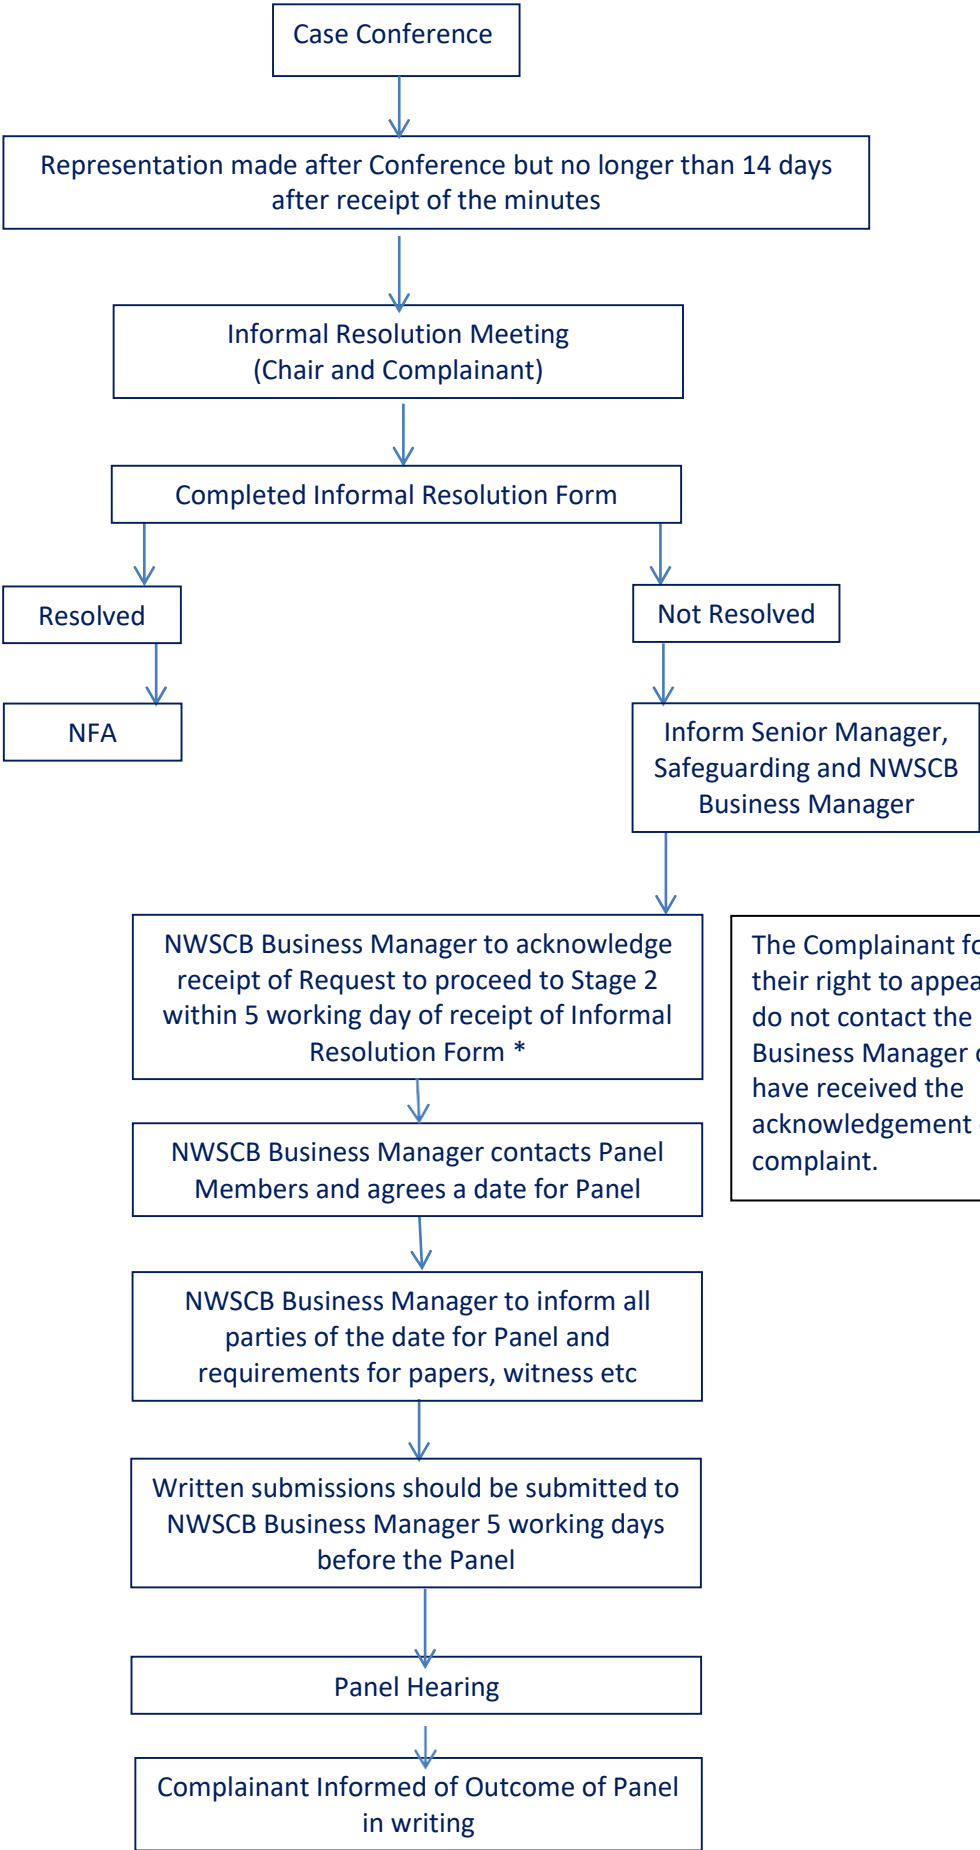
Case Conference

Representation made after Conference but no longer than 14 days after receipt of the minutes

Informal Resolution Meeting (Chair and Complainant)

Completed Informal Resolution Form

Resolved

NFA

Not Resolved

Inform Senior Manager, Safeguarding and NWSCB Business Manager

NWSCB Business Manager to acknowledge receipt of Request to proceed to Stage 2 within 5 working day of receipt of Informal Resolution Form *

The Complainant fo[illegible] their right to appea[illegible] do not contact the Business Manager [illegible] have received the acknowledgement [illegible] complaint.

NWSCB Business Manager contacts Panel Members and agrees a date for Panel

NWSCB Business Manager to inform all parties of the date for Panel and requirements for papers, witness etc

Written submissions should be submitted to NWSCB Business Manager 5 working days before the Panel

Panel Hearing

Complainant Informed of Outcome of Panel in writing